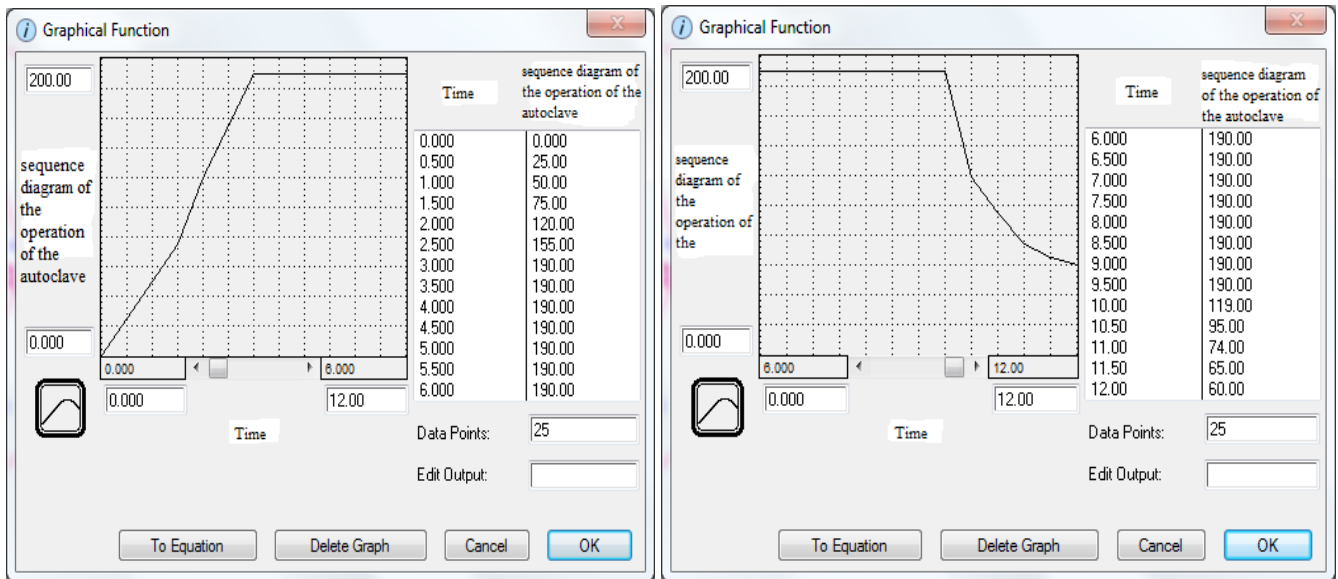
Graphical Function

200.00

sequence diagram of the operation of the autoclave

0.000

0.000

6.000

0.000

12.00

Time

| Time | sequence diagram of the operation of the autoclave |
|---|---|
| 0.000 | 0.000 |
| 0.500 | 25.00 |
| 1.000 | 50.00 |
| 1.500 | 75.00 |
| 2.000 | 120.00 |
| 2.500 | 155.00 |
| 3.000 | 190.00 |
| 3.500 | 190.00 |
| 4.000 | 190.00 |
| 4.500 | 190.00 |
| 5.000 | 190.00 |
| 5.500 | 190.00 |
| 6.000 | 190.00 |

Data Points: 25

Edit Output:

To Equation
Delete Graph
Cancel
OK

Graphical Function

200.00

sequence diagram of the operation of the

0.000

6.000

12.00

0.000

12.00

Time

| Time | sequence diagram of the operation of the autoclave |
|---|---|
| 6.000 | 190.00 |
| 6.500 | 190.00 |
| 7.000 | 190.00 |
| 7.500 | 190.00 |
| 8.000 | 190.00 |
| 8.500 | 190.00 |
| 9.000 | 190.00 |
| 9.500 | 190.00 |
| 10.00 | 119.00 |
| 10.50 | 95.00 |
| 11.00 | 74.00 |
| 11.50 | 65.00 |
| 12.00 | 60.00 |

Data Points: 25

Edit Output:

To Equation
Delete Graph
Cancel
OK